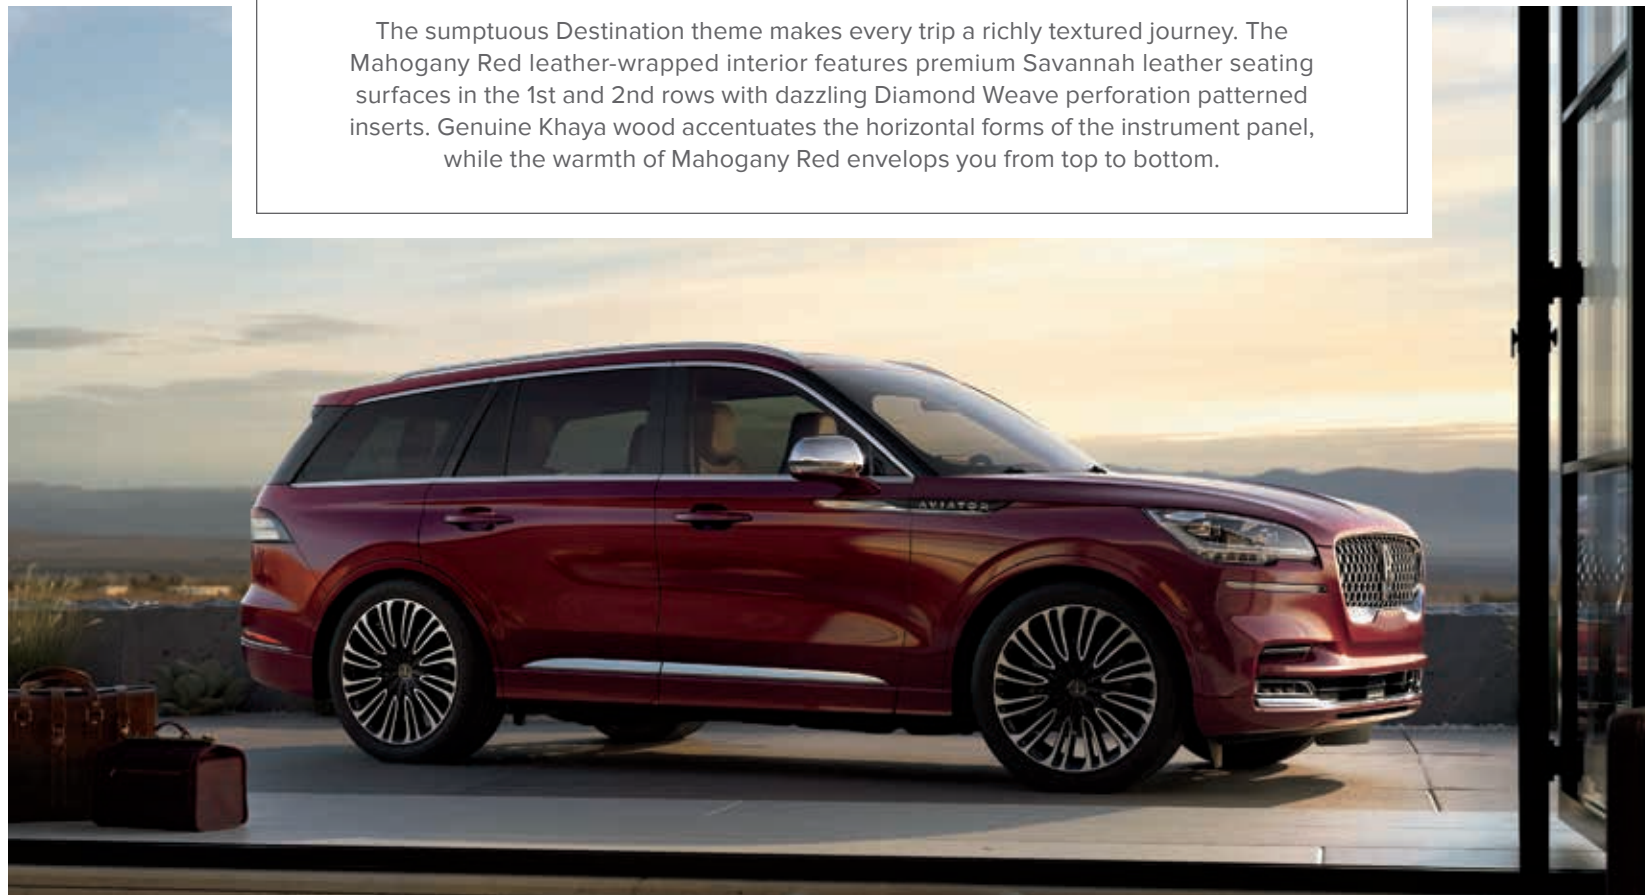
The sumptuous Destination theme makes every trip a richly textured journey. The Mahogany Red leather-wrapped interior features premium Savannah leather seating surfaces in the 1st and 2nd rows with dazzling Diamond Weave perforation patterned inserts. Genuine Khaya wood accentuates the horizontal forms of the instrument panel, while the warmth of Mahogany Red envelops you from top to bottom.

AVIATOR